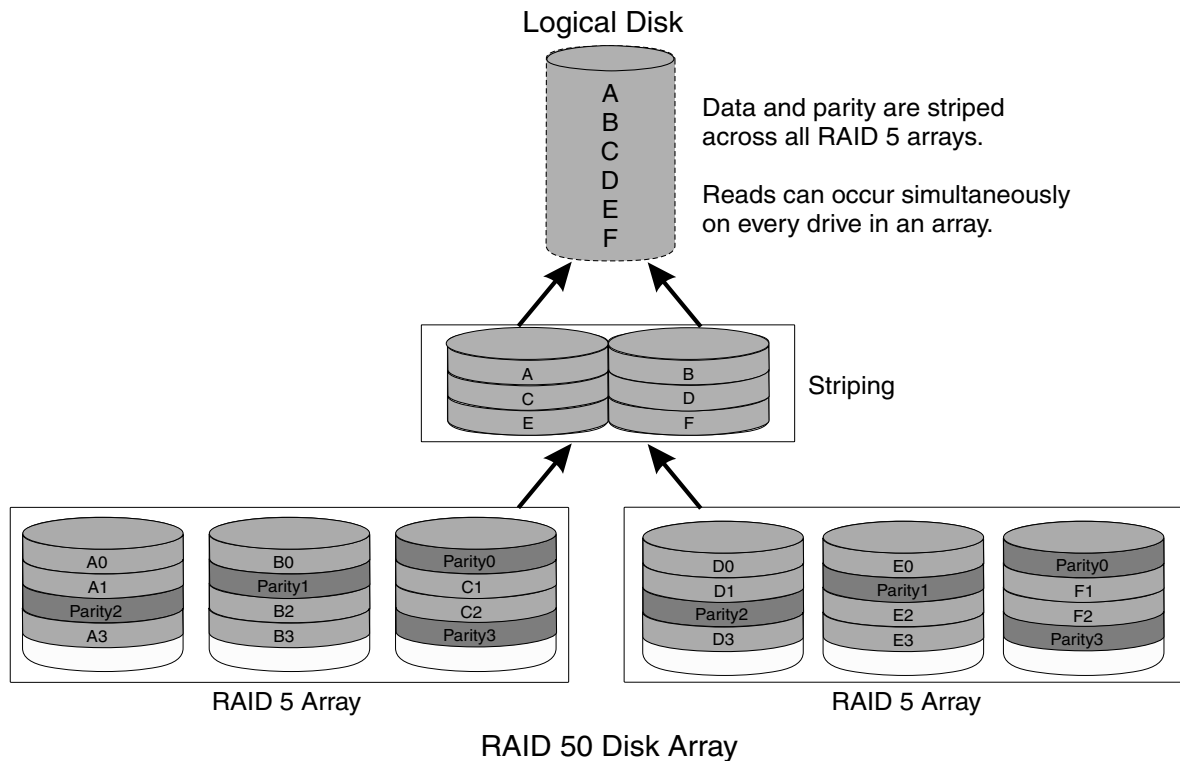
Logical Disk

A
B
C
D
E
F

Data and parity are striped across all RAID 5 arrays.

Reads can occur simultaneously on every drive in an array.

A
C
E

B
D
F

Striping

A0
A1
Parity2
A3

B0
Parity1
B2
B3

Parity0
C1
C2
Parity3

RAID 5 Array

D0
D1
Parity2
D3

E0
Parity1
E2
E3

Parity0
F1
F2
Parity3

RAID 5 Array

RAID 50 Disk Array